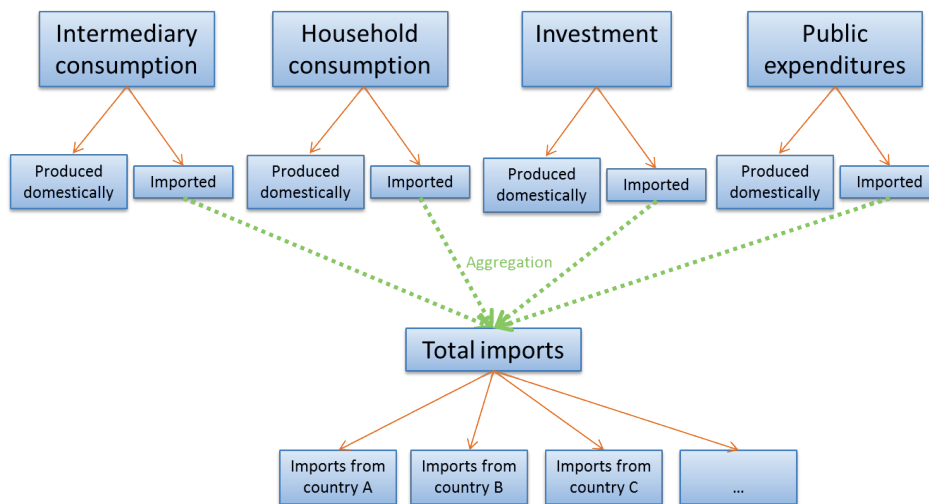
Intermediary consumption

Household consumption

Investment

Public expenditures

Produced domestically

Imported

Produced domestically

Imported

Produced domestically

Imported

Produced domestically

Imported

Aggregation

Total imports

Imports from country A

Imports from country B

Imports from country C

...